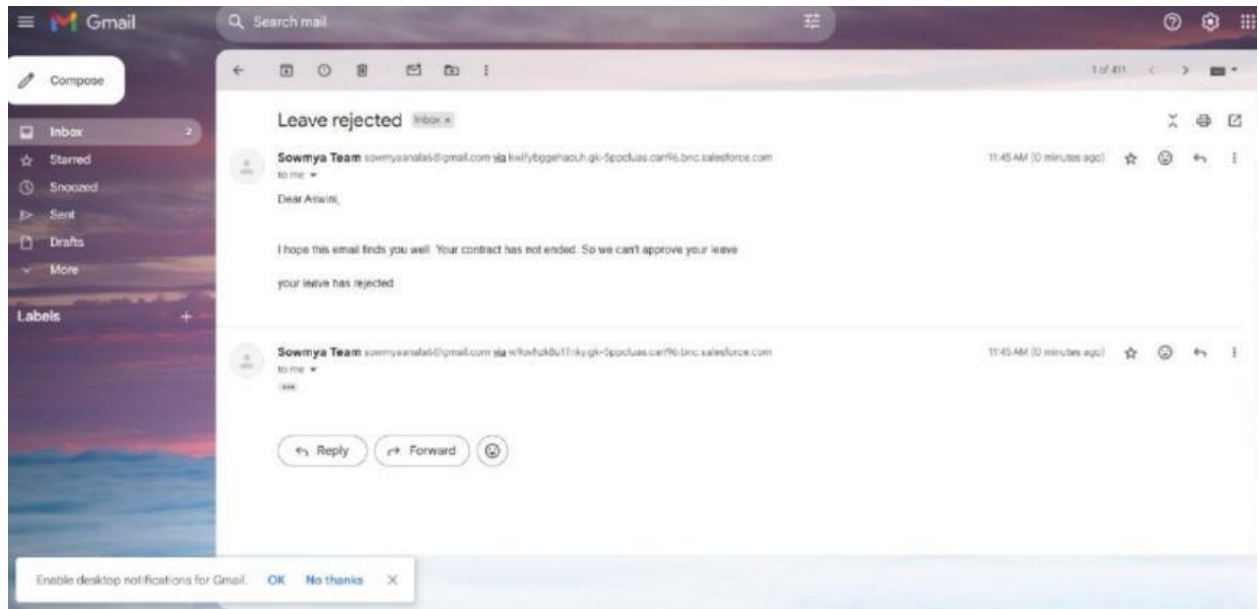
Gmail

Search mail

Compose

Inbox 2
Starred
Snoozed
Sent
Drafts
More

Labels +

1 of 411

Leave rejected Inbox ×

Sowmya Team sowmyaanala6@gmail.com via kwifybggehacuh.gk-5ppcluas.can96.bnc.salesforce.com
to me
11:45 AM (0 minutes ago)

Dear Aswini,

I hope this email finds you well. Your contract has not ended. So we can't approve your leave

your leave has rejected

Sowmya Team sowmyaanala6@gmail.com via w9ovhzk8u11rky.gk-5ppcluas.can96.bnc.salesforce.com
to me
11:45 AM (0 minutes ago)

Reply Forward

Enable desktop notifications for Gmail. OK No thanks ×